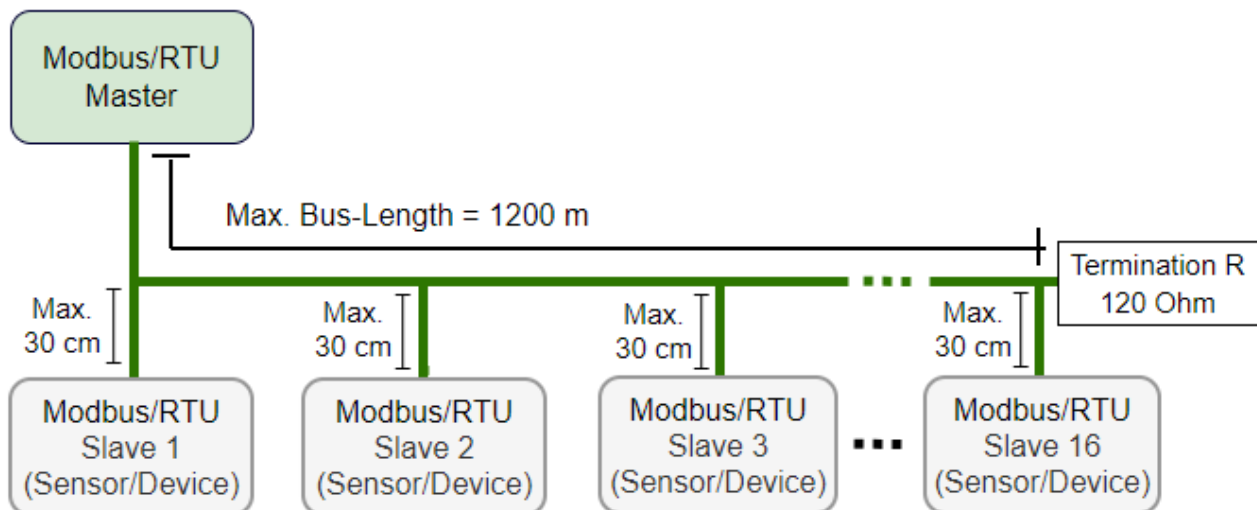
Modbus/RTU Master

Max. Bus-Length = 1200 m

Termination R 120 Ohm

Max. 30 cm

Max. 30 cm

Max. 30 cm

Max. 30 cm

Modbus/RTU Slave 1 (Sensor/Device)

Modbus/RTU Slave 2 (Sensor/Device)

Modbus/RTU Slave 3 (Sensor/Device)

...

Modbus/RTU Slave 16 (Sensor/Device)